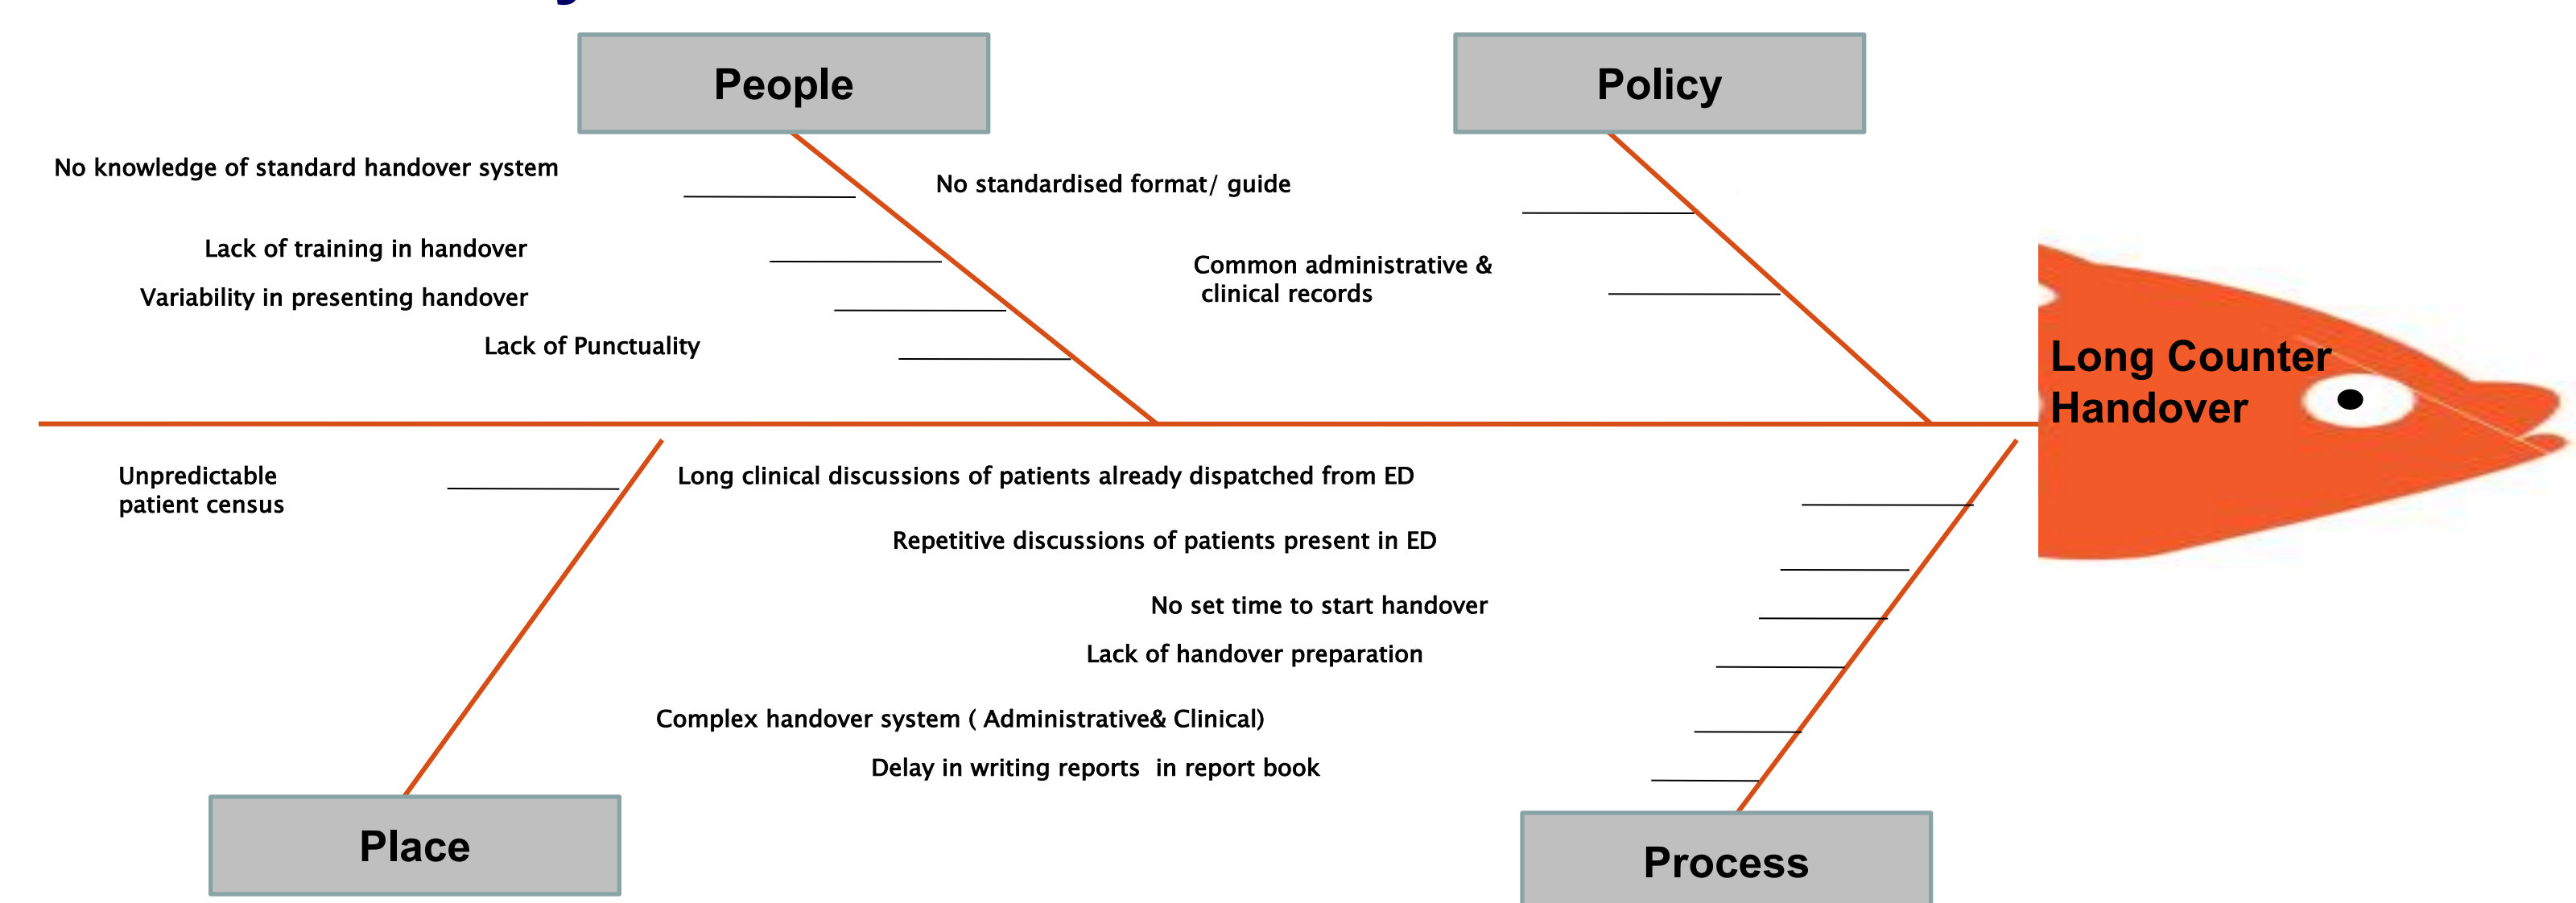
People

Policy

No knowledge of standard handover system

No standardised format/ guide

Lack of training in handover

Variability in presenting handover

Lack of Punctuality

Common administrative & clinical records

Long Counter Handover

Unpredictable patient census

Long clinical discussions of patients already dispatched from ED

Repetitive discussions of patients present in ED

No set time to start handover

Lack of handover preparation

Complex handover system ( Administrative& Clinical)

Delay in writing reports in report book

Place

Process